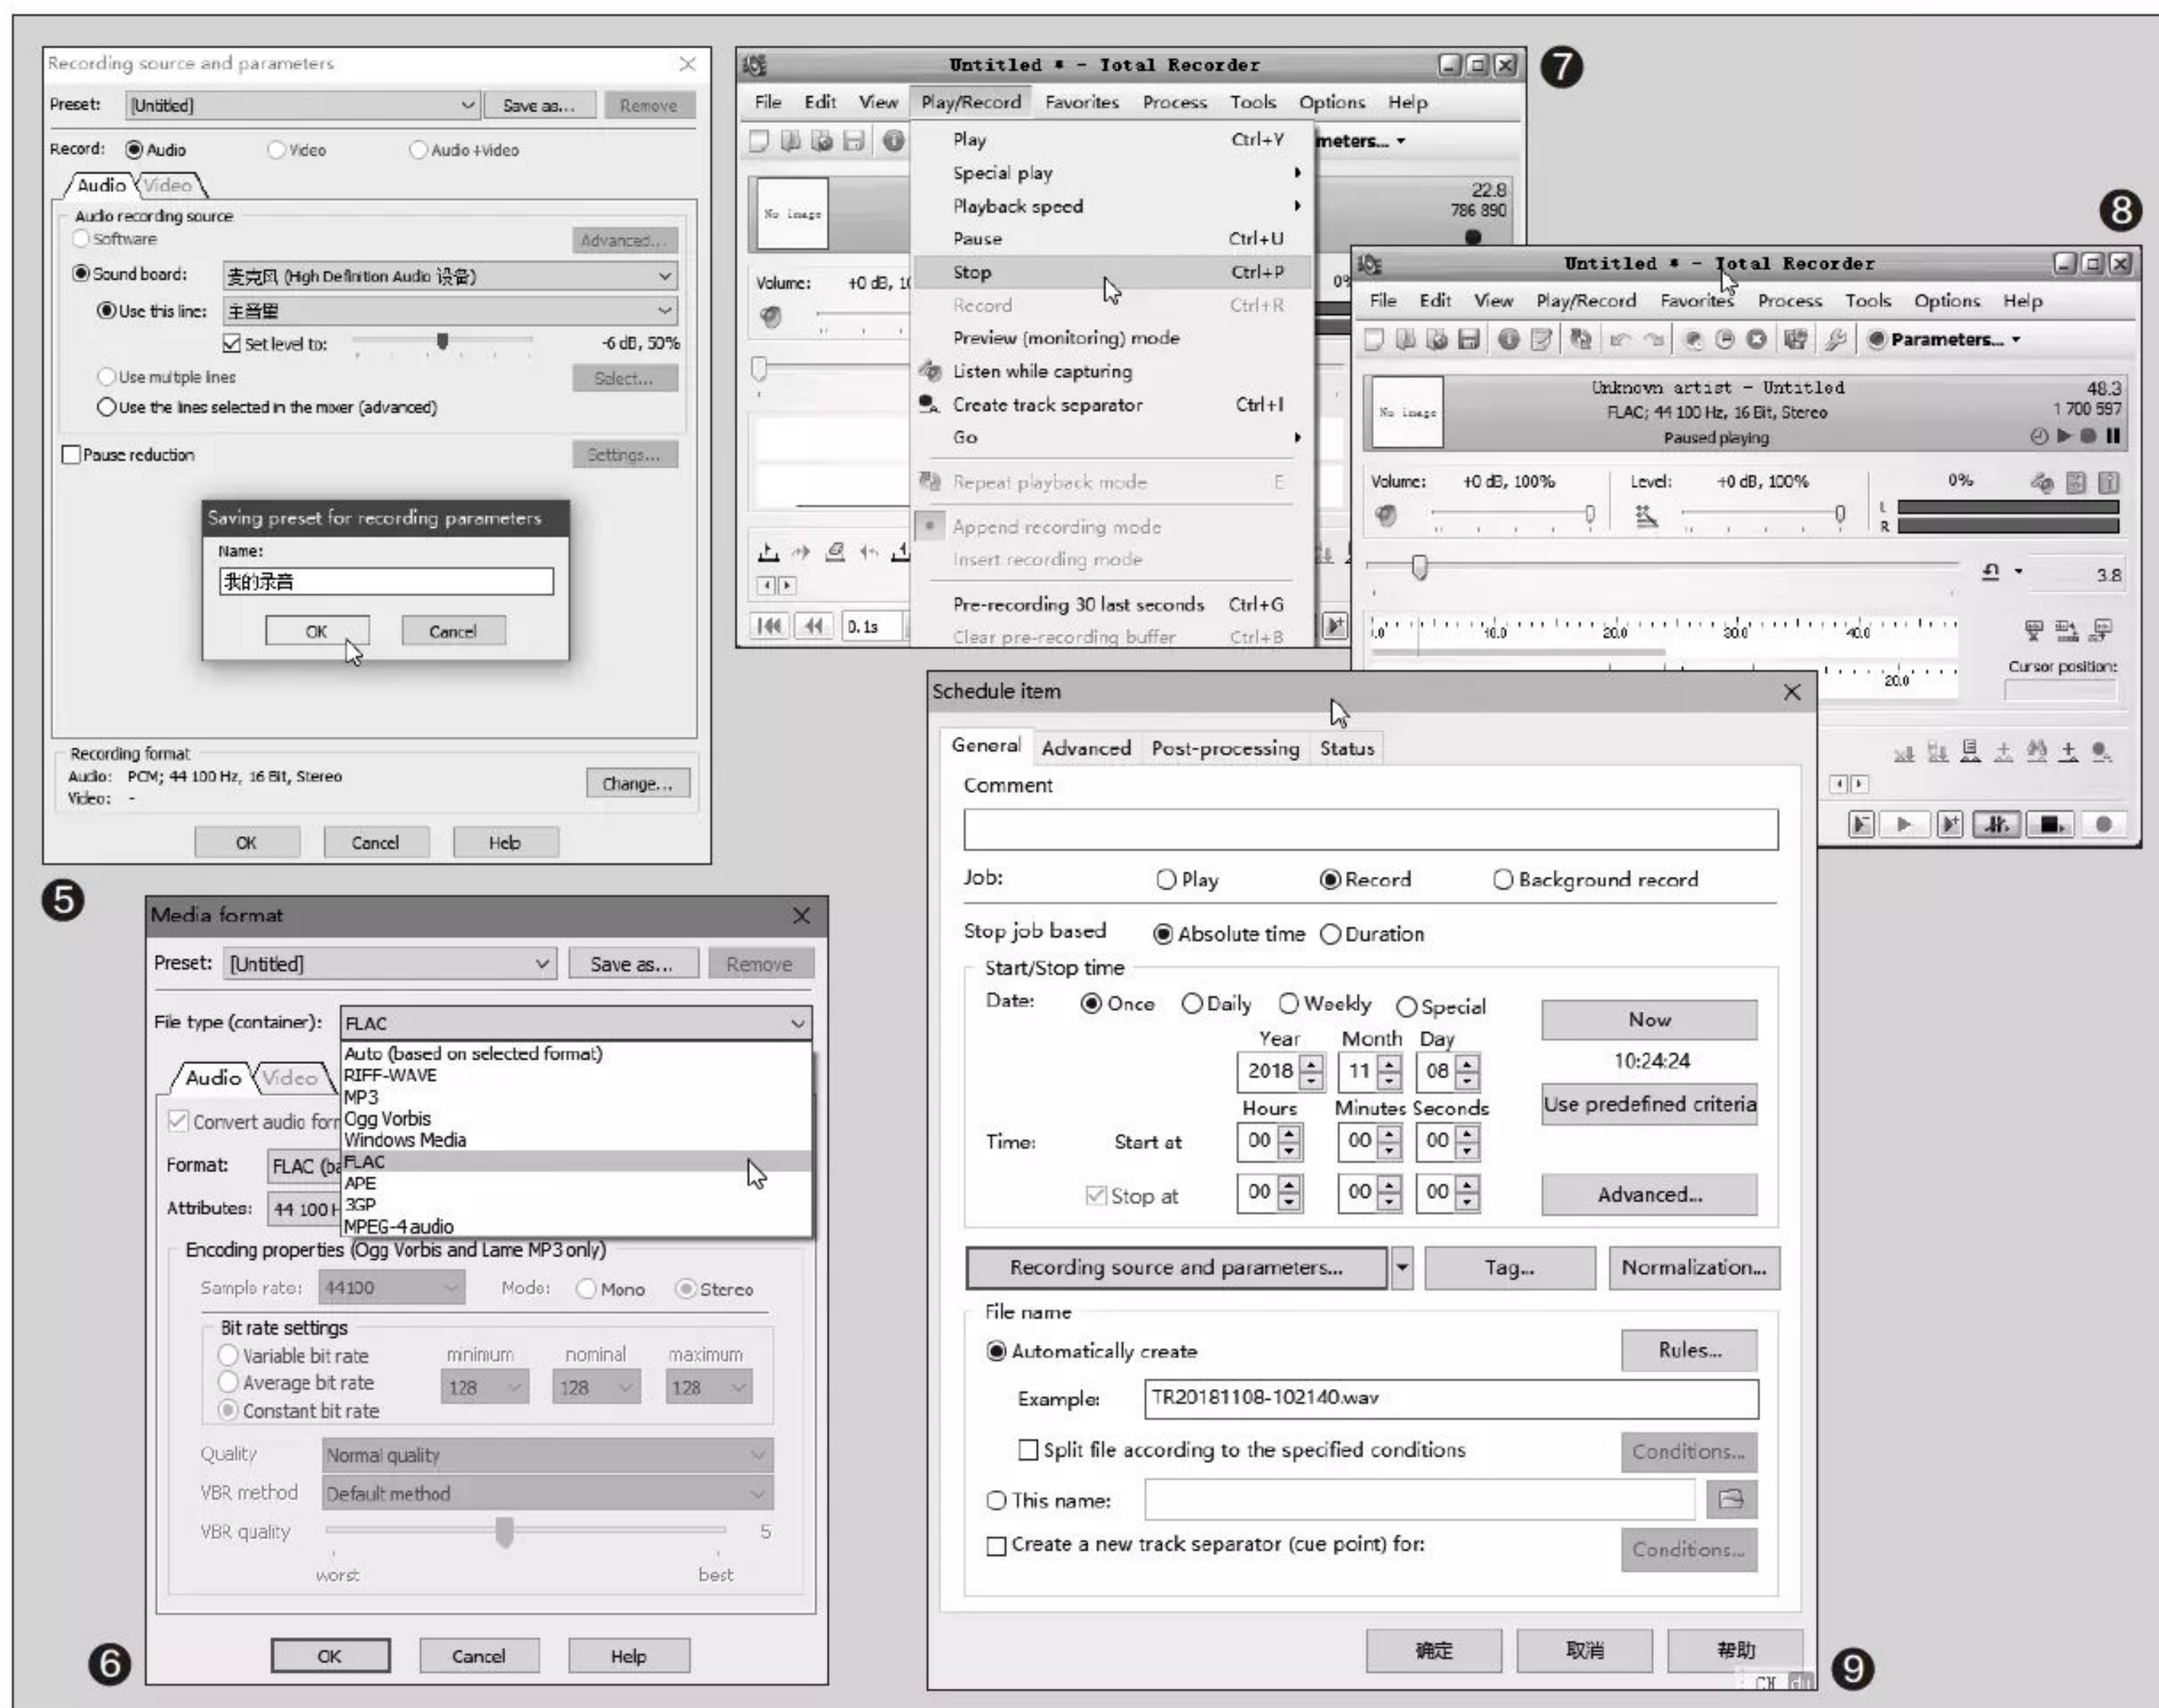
Recording source and parameters

Preset: [Untitled] Save as... Remove

Record: Audio Video Audio+Video

Audio Video

Audio recording source

Software Advanced...

Sound board: 麦克风 (High Definition Audio 设备)

Use this line: 主音量

Set level to: -6 dB, 50%

Use multiple lines Select...

Use the lines selected in the mixer (advanced)

Pause reduction Settings...

Saving preset for recording parameters

Name:

我的录音

OK Cancel

Recording format

Audio: PCM; 44 100 Hz, 16 Bit, Stereo

Video: -

Change...

OK Cancel Help

5

Untitled * - Total Recorder

File Edit View Play/Record Favorites Process Tools Options Help

Play Ctrl+Y

Special play

Playback speed

Pause Ctrl+U

Stop Ctrl+P

Record Ctrl+R

Preview (monitoring) mode

Listen while capturing

Create track separator Ctrl+I

Go

Repeat playback mode E

Append recording mode

Insert recording mode

Pre-recording 30 last seconds Ctrl+G

Clear pre-recording buffer Ctrl+B

meters...

No image

22.8

786 890

Volume: +0 dB, 1

0.1s

7

8

Untitled * - Total Recorder

File Edit View Play/Record Favorites Process Tools Options Help

Parameters...

No image

Unknown artist - Untitled

FLAC; 44 100 Hz, 16 Bit, Stereo

Paused playing

48.3

1 700 597

Volume: +0 dB, 100%

Level: +0 dB, 100%

0%

L

R

3.8

0.0 10.0 20.0 30.0 40.0

20.0

Cursor position:

Media format

Preset: [Untitled] Save as... Remove

File type (container): FLAC

Auto (based on selected format)

RIFF-WAVE

MP3

Ogg Vorbis

Windows Media

FLAC

APE

3GP

MPEG-4 audio

Audio Video

Convert audio for

Format: FLAC (ba

Attributes: 44 100 H

Encoding properties (Ogg Vorbis and Lame MP3 only)

Sample rate: 44100 Mode: Mono Stereo

Bit rate settings

Variable bit rate minimum nominal maximum

Average bit rate 128 128 128

Constant bit rate

Quality Normal quality

VBR method Default method

VBR quality 5

worst best

OK Cancel Help

6

Schedule item

General Advanced Post-processing Status

Comment

Job: Play Record Background record

Stop job based Absolute time Duration

Start/Stop time

Date: Once Daily Weekly Special

Now

Year Month Day

2018 11 08

10:24:24

Use predefined criteria

Hours Minutes Seconds

Time: Start at 00 00 00

Stop at 00 00 00

Advanced...

Recording source and parameters... Tag... Normalization...

File name

Automatically create Rules...

Example: TR20181108-102140.wav

Split file according to the specified conditions Conditions...

This name:

Create a new track separator (cue point) for: Conditions...

确定 取消 帮助

9